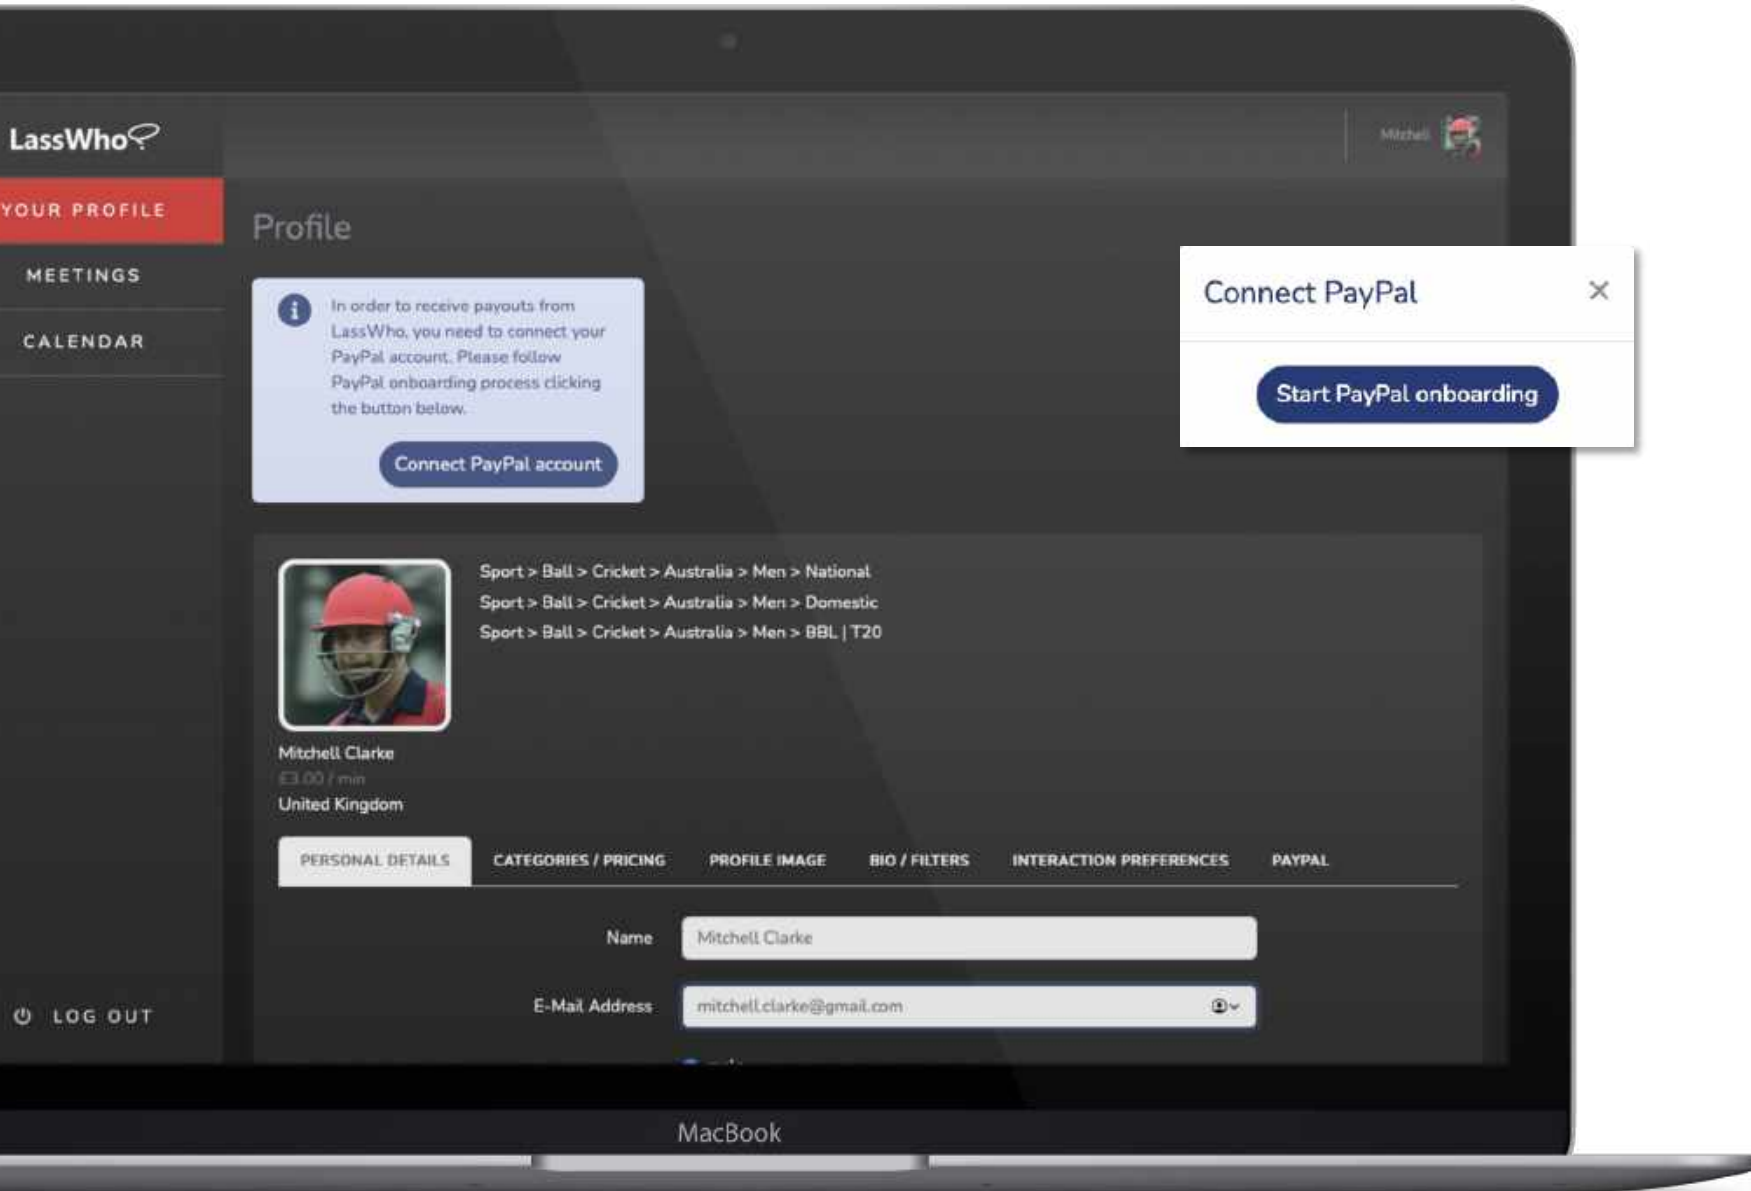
LassWho

Mitchell

YOUR PROFILE

MEETINGS

CALENDAR

Profile

In order to receive payouts from LassWho, you need to connect your PayPal account. Please follow PayPal onboarding process clicking the button below.

Connect PayPal account

Connect PayPal

×

Start PayPal onboarding

Sport > Ball > Cricket > Australia > Men > National
Sport > Ball > Cricket > Australia > Men > Domestic
Sport > Ball > Cricket > Australia > Men > BBL | T20

Mitchell Clarke
£3.00 / min
United Kingdom

PERSONAL DETAILS | CATEGORIES / PRICING | PROFILE IMAGE | BIO / FILTERS | INTERACTION PREFERENCES | PAYPAL

Name Mitchell Clarke

E-Mail Address mitchell.clarke@gmail.com

LOG OUT

MacBook